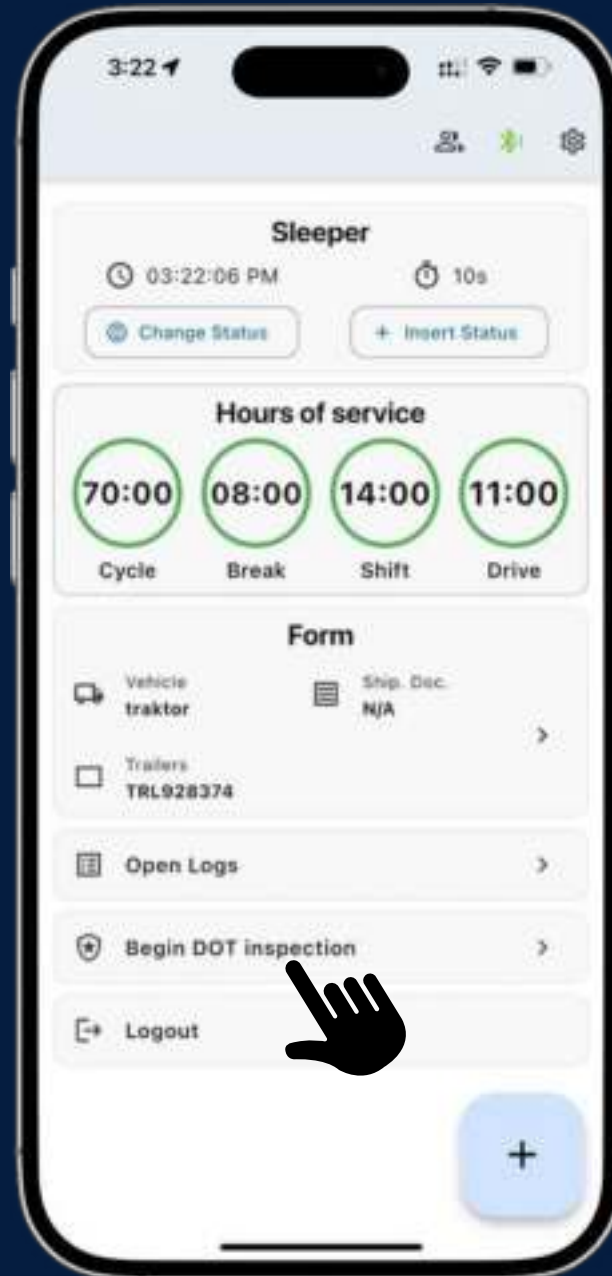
3:22

Sleeper

03:22:06 PM

10s

Change Status

+ Insert Status

Hours of service

70:00
Cycle

08:00
Break

14:00
Shift

11:00
Drive

Form

Vehicle
traktor

Ship. Doc.
N/A

Trailers
TRL928374

Open Logs

Begin DOT inspection

Logout

+